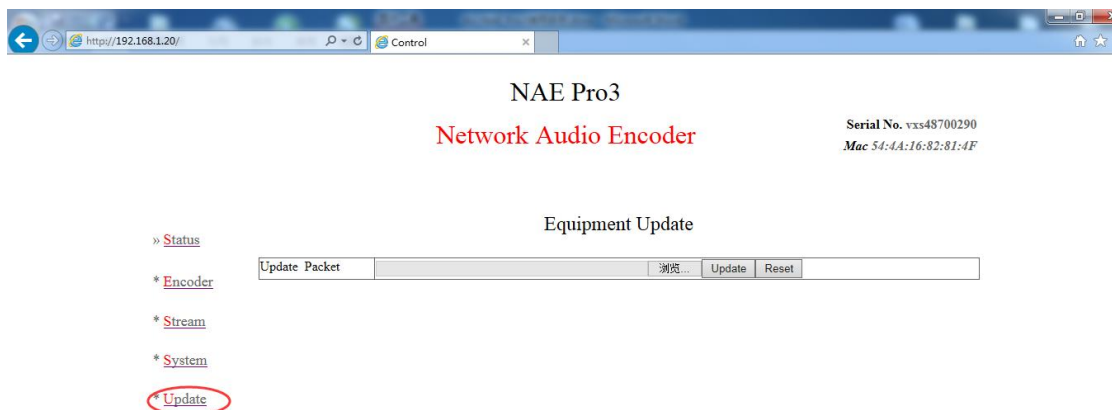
http://192.168.1.20/

Control

NAE Pro3

Network Audio Encoder

Serial No. vxs48700290

Mac 54:4A:16:82:81:4F

» Status

* Encoder

* Stream

* System

* Update

Equipment Update

| Update Packet | 浏览... | Update | Reset |
|---|---|---|---|